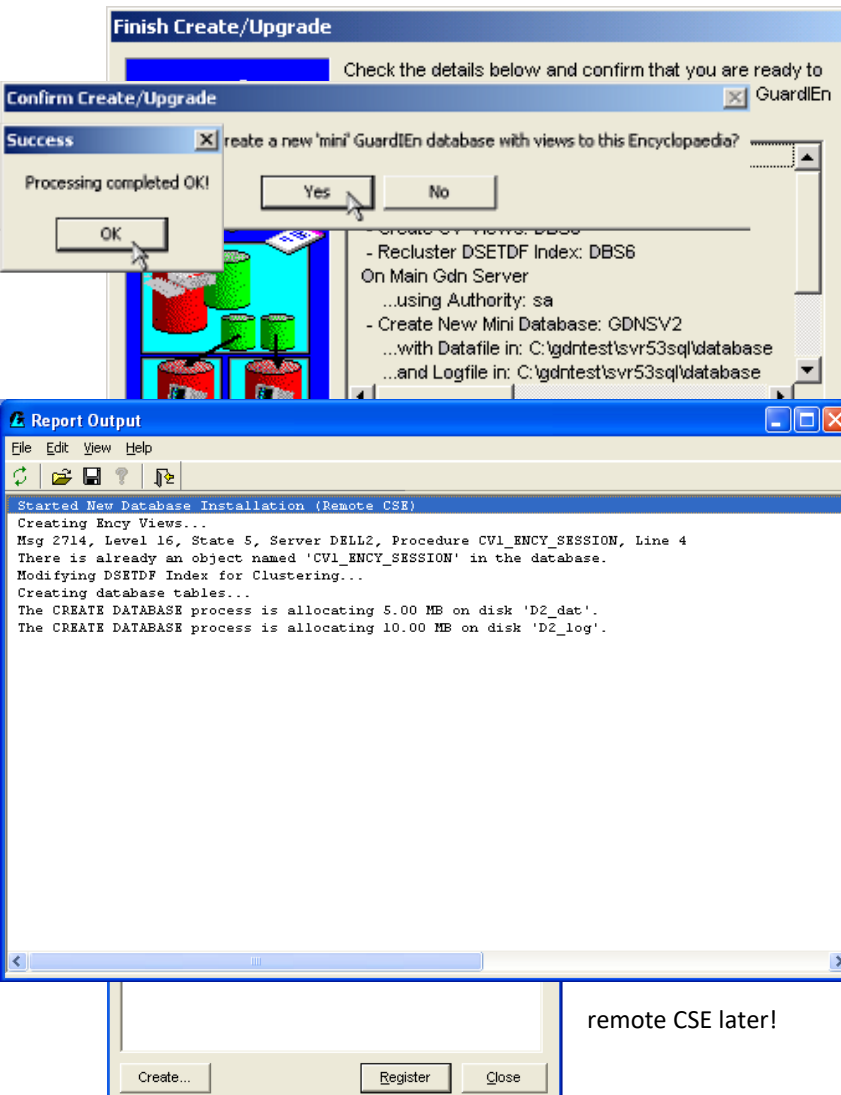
Finish Create/Upgrade

Check the details below and confirm that you are ready to

Confirm Create/Upgrade

GuardIEn

Success

Processing completed OK!

OK

reate a new 'mini' GuardIEn database with views to this Encyclopaedia?

Yes

No

- Recluster DSETDF Index: DBS6
On Main Gdn Server
...using Authority: sa
- Create New Mini Database: GDNSV2
...with Datafile in: C:\gdntest\svr53sql\database
...and Logfile in: C:\gdntest\svr53sql\database

Report Output

File Edit View Help

Started New Database Installation (Remote CSE)
Creating Ency Views...
Msg 2714, Level 16, State 5, Server DELL2, Procedure CV1_ENCY_SESSION, Line 4
There is already an object named 'CV1_ENCY_SESSION' in the database.
Modifying DSETDF Index for Clustering...
Creating database tables...
The CREATE DATABASE process is allocating 5.00 MB on disk 'D2_dat'.
The CREATE DATABASE process is allocating 10.00 MB on disk 'D2_log'.

remote CSE later!

Create...

Register

Close